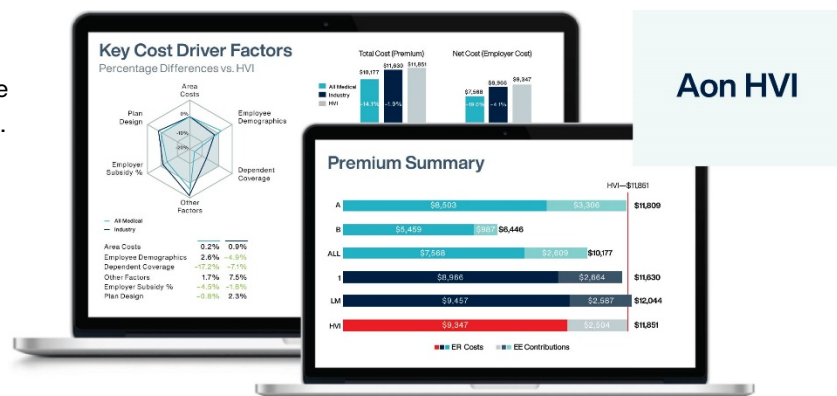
e
.

Key Cost Driver Factors
Percentage Differences vs. HVI

Area Costs
Employee Demographics
Dependent Coverage
Other Factors
Employer Subsidy %
Plan Design
-10%
0%
10%

All Medical
Industry

| | | |
|---|---|---|
| Area Costs | 0.2% | 0.9% |
| Employee Demographics | 2.6% | -4.9% |
| Dependent Coverage | -17.2% | -7.1% |
| Other Factors | 1.7% | 7.5% |
| Employer Subsidy % | -4.5% | -1.6% |
| Plan Design | -0.8% | 2.3% |

Total Cost (Premium)
All Medical
Industry
HVI
$10,177
$11,630
$11,851
-14.1%
-1.9%

Net Cost (Employer Cost)
$7,568
$8,966
$9,347
-19.0%
-4.1%

Aon HVI

Premium Summary

HVI—$11,851

| | | | |
|---|---|---|---|
| A | $8,503 | $3,306 | $11,809 |
| B | $5,459 | $987 | $6,446 |
| ALL | $7,568 | $2,609 | $10,177 |
| 1 | $8,966 | $2,664 | $11,630 |
| LM | $9,457 | $2,587 | $12,044 |
| HVI | $9,347 | $2,504 | $11,851 |

ER Costs
EE Contributions